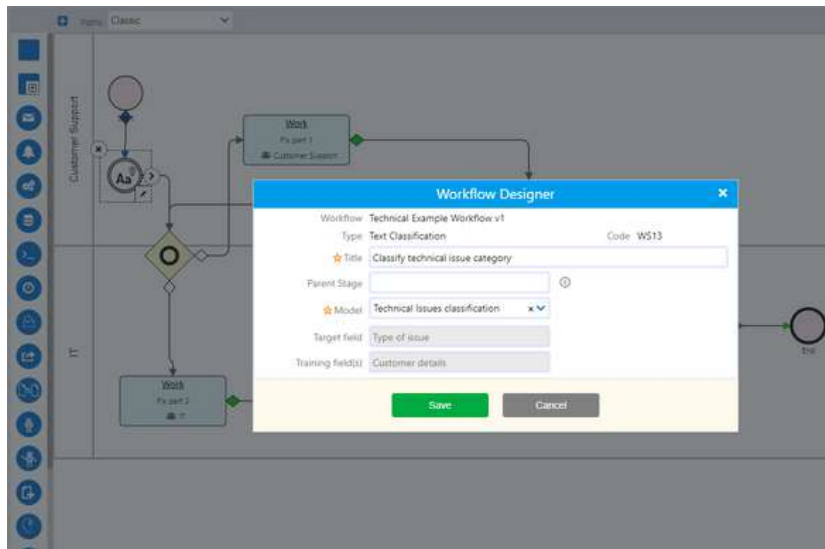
Theme Classic

Customer Support

Work
Fix part 1
Customer Support

IT

Work
Fix part 2
IT

End

Workflow Designer

Workflow Technical Example Workflow v1
Type Text Classification
Code WS13
Title Classify technical issue category
Parent Stage
Model Technical Issues classification
Target field Type of issue
Training field(s) Customer details

Save
Cancel